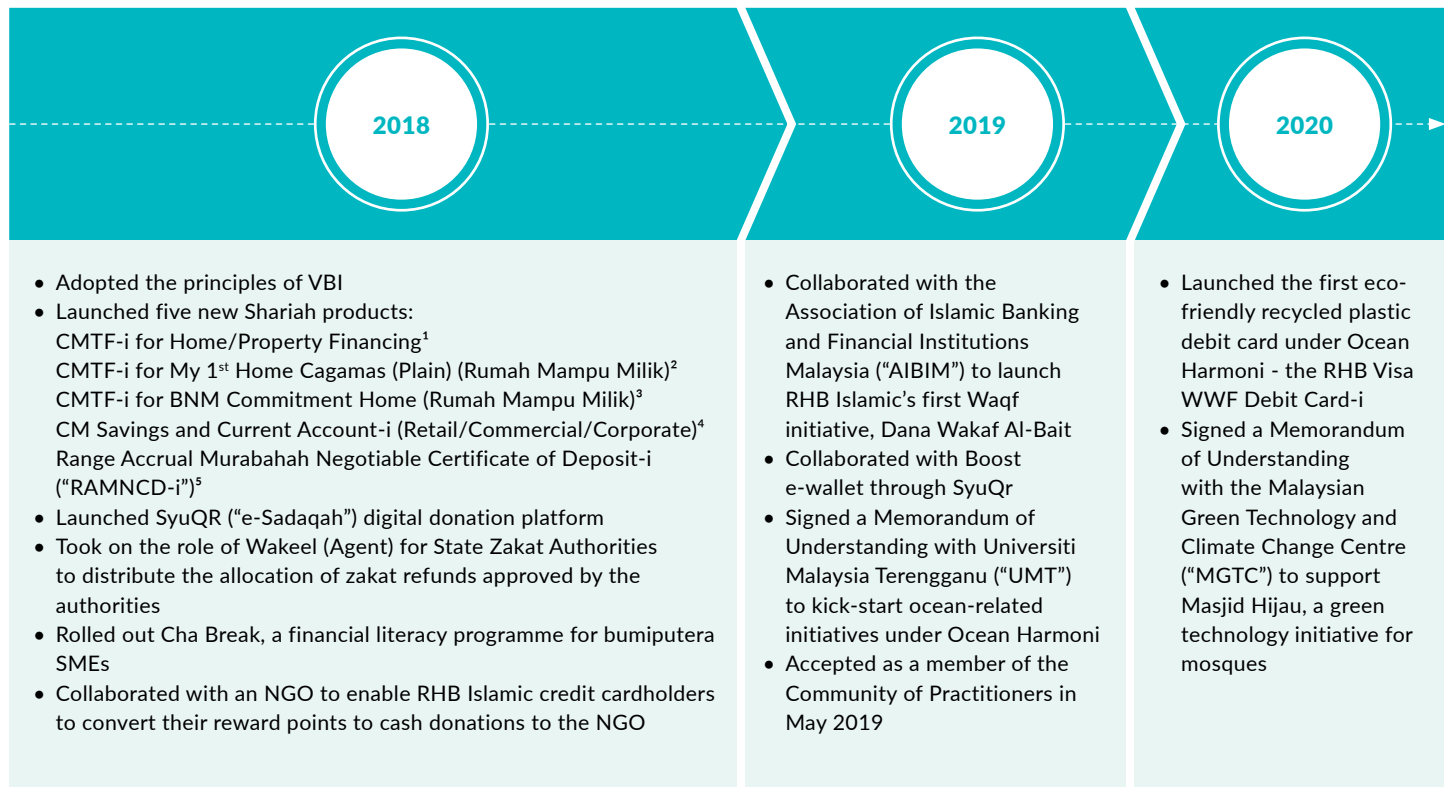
2018

2019

2020

- Adopted the principles of VBI
- Launched five new Shariah products:
CMTF-i for Home/Property Financing$^1$
CMTF-i for My 1$^{st}$ Home Cagamas (Plain) (Rumah Mampu Milik)$^2$
CMTF-i for BNM Commitment Home (Rumah Mampu Milik)$^3$
CM Savings and Current Account-i (Retail/Commercial/Corporate)$^4$
Range Accrual Murabahah Negotiable Certificate of Deposit-i ("RAMNCD-i")$^5$
- Launched SyuQR ("e-Sadaqah") digital donation platform
- Took on the role of Wakeel (Agent) for State Zakat Authorities to distribute the allocation of zakat refunds approved by the authorities
- Rolled out Cha Break, a financial literacy programme for bumiputera SMEs
- Collaborated with an NGO to enable RHB Islamic credit cardholders to convert their reward points to cash donations to the NGO

- Collaborated with the Association of Islamic Banking and Financial Institutions Malaysia ("AIBIM") to launch RHB Islamic's first Waqf initiative, Dana Wakaf Al-Bait
- Collaborated with Boost e-wallet through SyuQr
- Signed a Memorandum of Understanding with Universiti Malaysia Terengganu ("UMT") to kick-start ocean-related initiatives under Ocean Harmoni
- Accepted as a member of the Community of Practitioners in May 2019

- Launched the first eco-friendly recycled plastic debit card under Ocean Harmoni - the RHB Visa WWF Debit Card-i
- Signed a Memorandum of Understanding with the Malaysian Green Technology and Climate Change Centre ("MGTC") to support Masjid Hijau, a green technology initiative for mosques